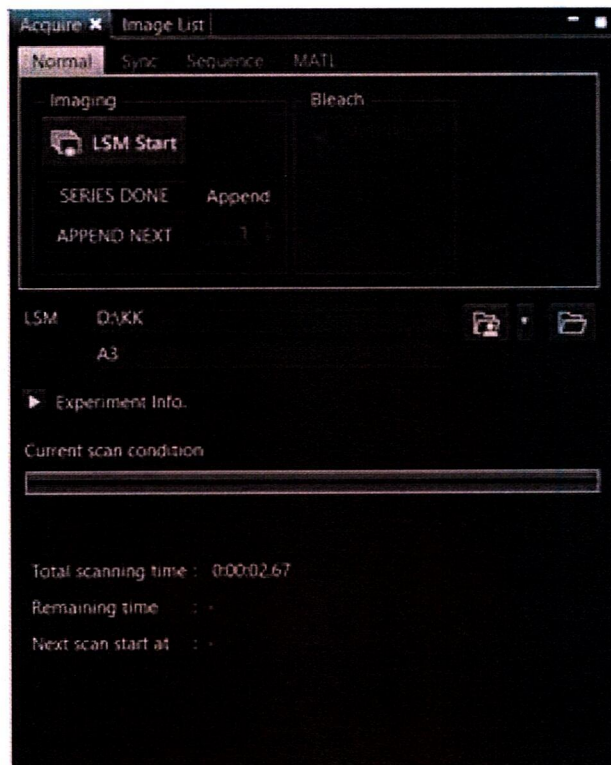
Acquire ✖ Image List

Normal Sync Sequence MATL

Imaging

LSM Start

SERIES DONE Append

APPEND NEXT 1

Bleach

LSM D:\KK

A3

▶ Experiment Info.

Current scan condition

Total scanning time : 0:00:02.67

Remaining time : -

Next scan start at : -